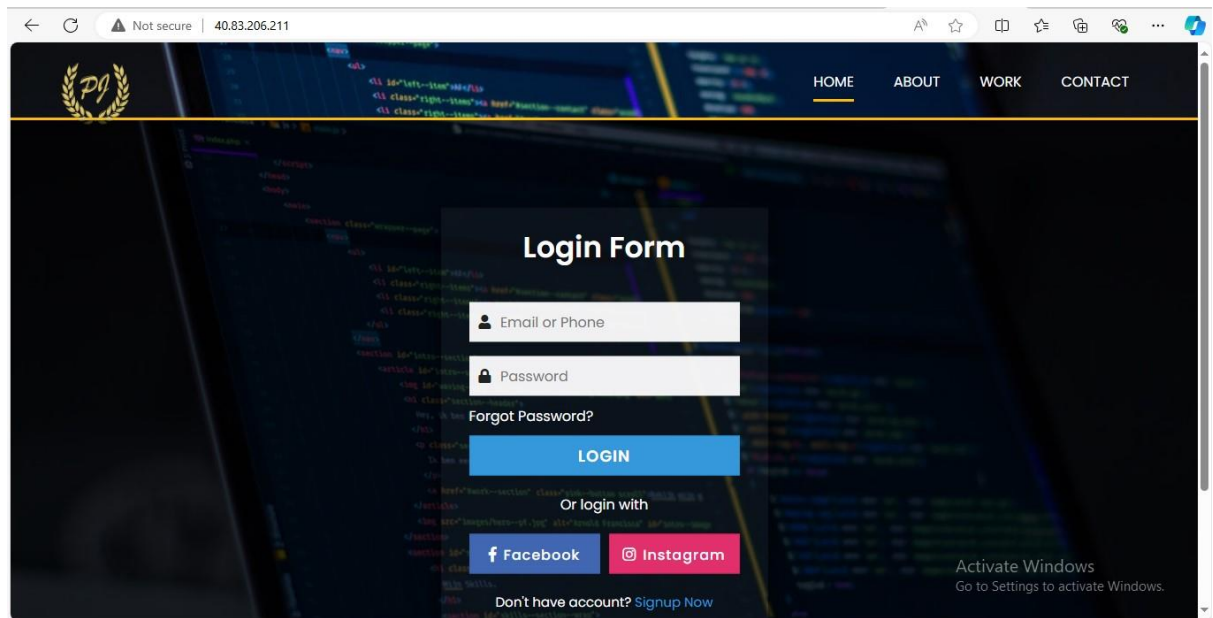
Not secure | 40.83.206.211

PJ

HOME ABOUT WORK CONTACT

Login Form

Email or Phone

Password

Forgot Password?

LOGIN

Or login with

Facebook Instagram

Don't have account? Signup Now

Activate Windows
Go to Settings to activate Windows.